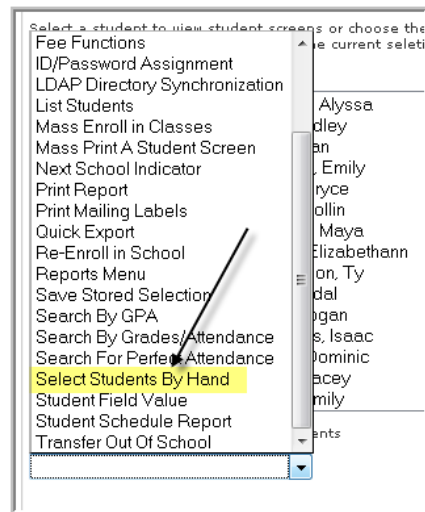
Select a student to view student screens or choose the
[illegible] the current selection

Fee Functions
ID/Password Assignment
LDAP Directory Synchronization
List Students
Mass Enroll in Classes
Mass Print A Student Screen
Next School Indicator
Print Report
Print Mailing Labels
Quick Export
Re-Enroll in School
Reports Menu
Save Stored Selection
Search By GPA
Search By Grades/Attendance
Search For Perfect Attendance
Select Students By Hand
Student Field Value
Student Schedule Report
Transfer Out Of School

Alyssa
dley
an
, Emily
ryce
ollin
Maya
Elizabethann
on, Ty
dal
ogan
s, Isaac
Dominic
acey
mily
ents